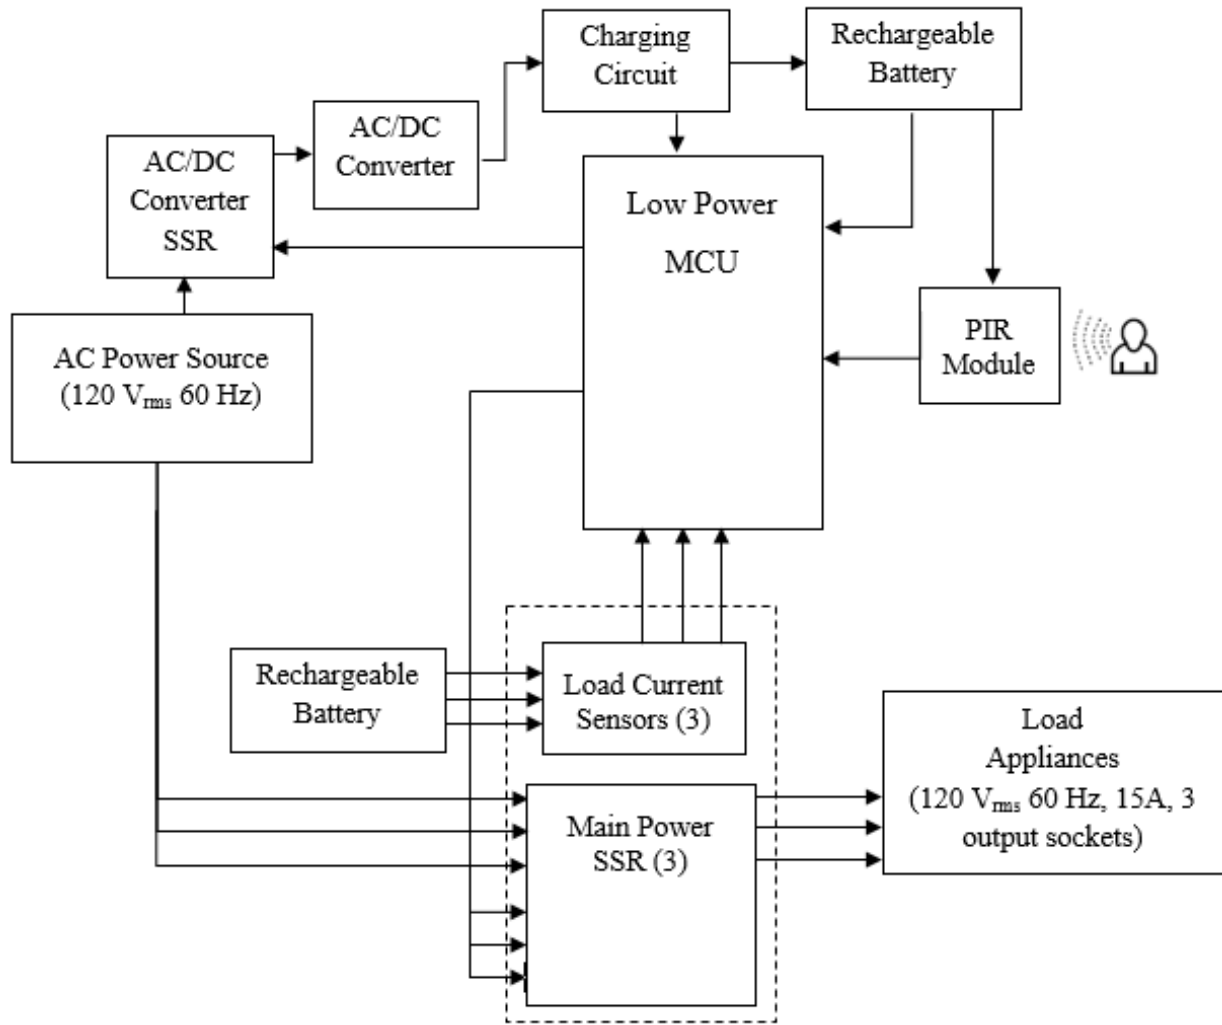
Charging Circuit

Rechargeable Battery

AC/DC Converter

AC/DC Converter SSR

Low Power

MCU

PIR Module

AC Power Source ($120\ V_{rms}$ 60 Hz)

Rechargeable Battery

Load Current Sensors (3)

Load Appliances ($120\ V_{rms}$ 60 Hz, 15A, 3 output sockets)

Main Power SSR (3)